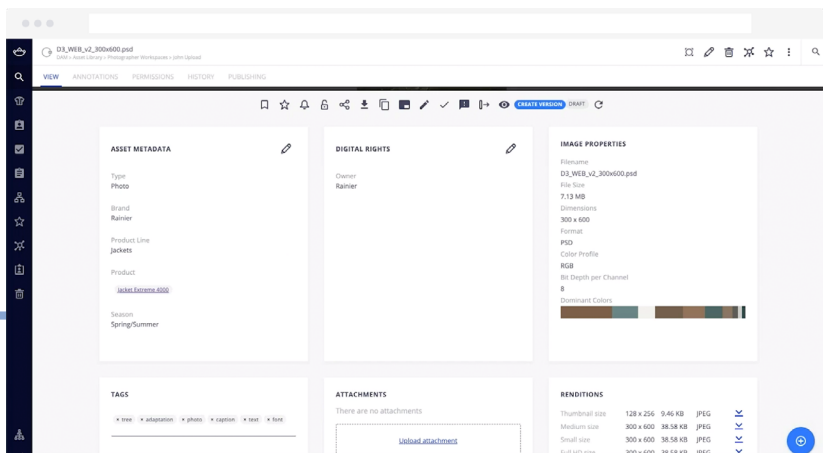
D3_WEB_v2_300x600.psd
DAM › Asset Library › Photographer Workspaces › John Upload

VIEW ANNOTATIONS PERMISSIONS HISTORY PUBLISHING

CREATE VERSION DRAFT

ASSET METADATA

Type
Photo

Brand
Rainier

Product Line
Jackets

Product
Jacket Extreme 4000

Season
Spring/Summer

DIGITAL RIGHTS

Owner
Rainier

IMAGE PROPERTIES

Filename
D3_WEB_v2_300x600.psd
File Size
7.13 MB
Dimensions
300 x 600
Format
PSD
Color Profile
RGB
Bit Depth per Channel
8
Dominant Colors

TAGS

× tree × adaptation × photo × caption × text × font

ATTACHMENTS

There are no attachments

Upload attachment

RENDITIONS

| Thumbnail size | 128 x 256 | 9.46 KB | JPEG |
|---|---|---|---|
| Medium size | 300 x 600 | 38.58 KB | JPEG |
| Small size | 300 x 600 | 38.58 KB | JPEG |
| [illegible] | 300 x 600 | 38.58 KB | JPEG |